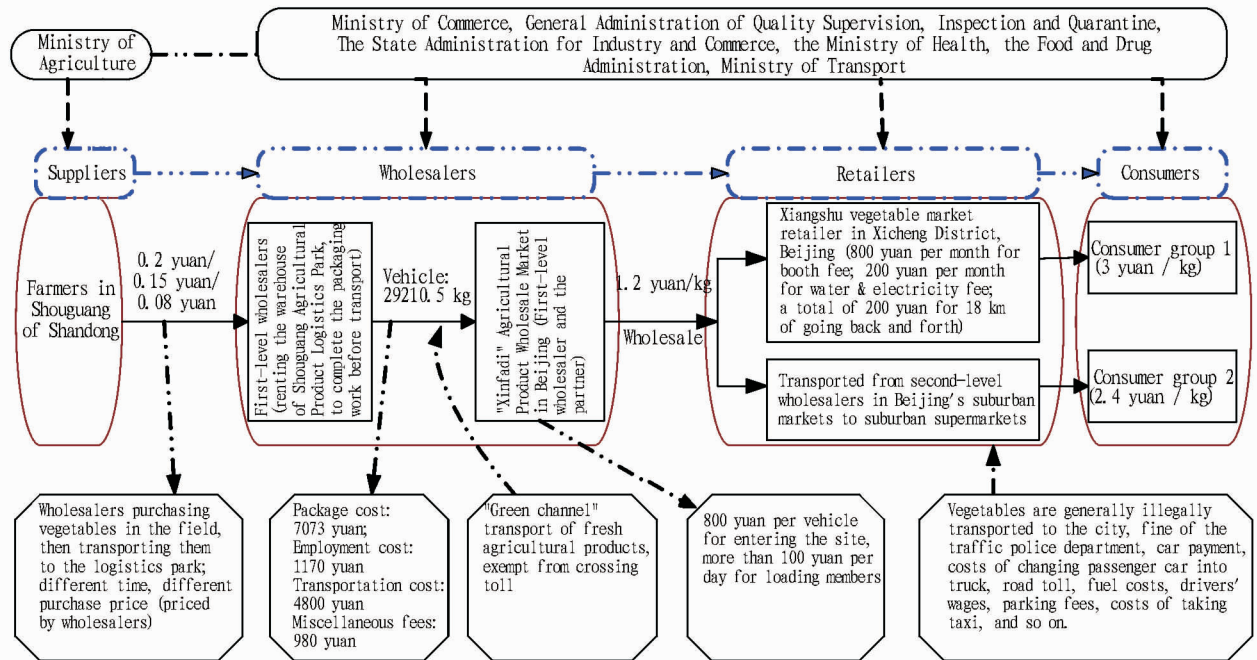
Ministry of Agriculture

Ministry of Commerce, General Administration of Quality Supervision, Inspection and Quarantine, The State Administration for Industry and Commerce, the Ministry of Health, the Food and Drug Administration, Ministry of Transport

Suppliers

Wholesalers

Retailers

Consumers

Farmers in Shouguang of Shandong

0.2 yuan/ 0.15 yuan/ 0.08 yuan

First-level wholesalers (renting the warehouse of Shouguang Agricultural Product Logistics Park, to complete the packaging work before transport)

Vehicle: 29210.5 kg

"Xinfadi" Agricultural Product Wholesale Market in Beijing (First-level wholesaler and the partner)

1.2 yuan/kg

Wholesale

Xiangshu vegetable market retailer in Xicheng District, Beijing (800 yuan per month for booth fee; 200 yuan per month for water & electricity fee; a total of 200 yuan for 18 km of going back and forth)

Transported from second-level wholesalers in Beijing's suburban markets to suburban supermarkets

Consumer group 1 (3 yuan / kg)

Consumer group 2 (2.4 yuan / kg)

Wholesalers purchasing vegetables in the field, then transporting them to the logistics park; different time, different purchase price (priced by wholesalers)

Package cost: 7073 yuan; Employment cost: 1170 yuan Transportation cost: 4800 yuan Miscellaneous fees: 980 yuan

"Green channel" transport of fresh agricultural products, exempt from crossing toll

800 yuan per vehicle for entering the site, more than 100 yuan per day for loading members

Vegetables are generally illegally transported to the city, fine of the traffic police department, car payment, costs of changing passenger car into truck, road toll, fuel costs, drivers' wages, parking fees, costs of taking taxi, and so on.